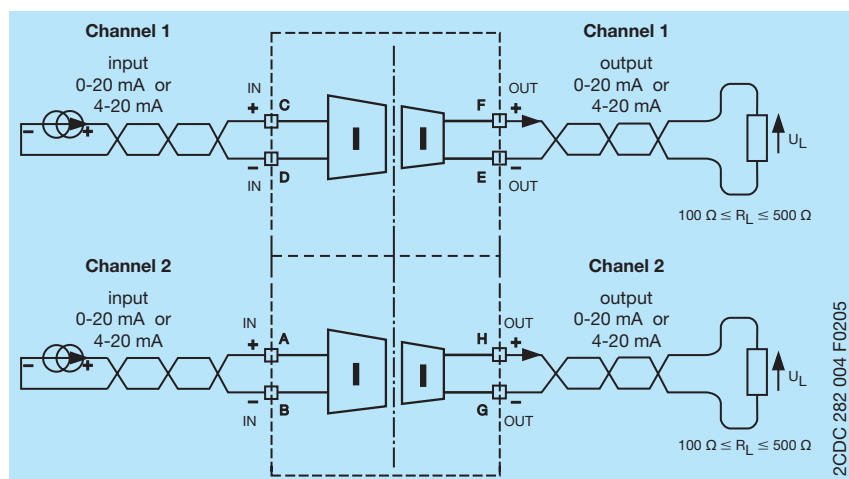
Channel 1

input
0-20 mA or
4-20 mA

Channel 1

output
0-20 mA or
4-20 mA

IN
+
C
−
IN
D

I

I

F
OUT
+
E
−
OUT

$U_L$

$100\ \Omega \leq R_L \leq 500\ \Omega$

Channel 2

input
0-20 mA or
4-20 mA

Chanel 2

output
0-20 mA or
4-20 mA

IN
+
A
−
IN
B

I

I

H
OUT
+
G
−
OUT

$U_L$

$100\ \Omega \leq R_L \leq 500\ \Omega$

2CDC 282 004 F0205